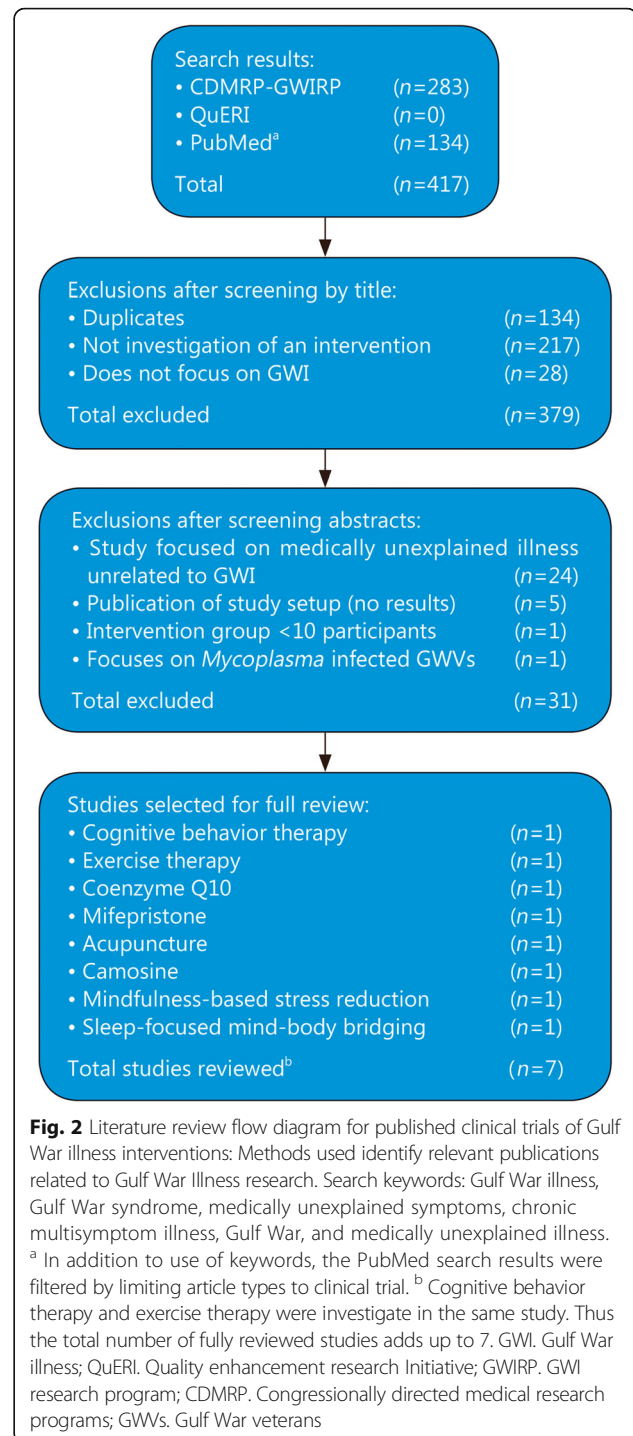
Search results:
• CDMRP-GWIRP (n=283)
• QuERI (n=0)
• PubMed$^a$ (n=134)
Total (n=417)

Exclusions after screening by title:
• Duplicates (n=134)
• Not investigation of an intervention (n=217)
• Does not focus on GWI (n=28)
Total excluded (n=379)

Exclusions after screening abstracts:
• Study focused on medically unexplained illness unrelated to GWI (n=24)
• Publication of study setup (no results) (n=5)
• Intervention group <10 participants (n=1)
• Focuses on Mycoplasma infected GWVs (n=1)
Total excluded (n=31)

Studies selected for full review:
• Cognitive behavior therapy (n=1)
• Exercise therapy (n=1)
• Coenzyme Q10 (n=1)
• Mifepristone (n=1)
• Acupuncture (n=1)
• Camosine (n=1)
• Mindfulness-based stress reduction (n=1)
• Sleep-focused mind-body bridging (n=1)
Total studies reviewed$^b$ (n=7)

Fig. 2 Literature review flow diagram for published clinical trials of Gulf War illness interventions: Methods used identify relevant publications related to Gulf War Illness research. Search keywords: Gulf War illness, Gulf War syndrome, medically unexplained symptoms, chronic multisymptom illness, Gulf War, and medically unexplained illness. $^a$ In addition to use of keywords, the PubMed search results were filtered by limiting article types to clinical trial. $^b$ Cognitive behavior therapy and exercise therapy were investigate in the same study. Thus the total number of fully reviewed studies adds up to 7. GWI. Gulf War illness; QuERI. Quality enhancement research Initiative; GWIRP. GWI research program; CDMRP. Congressionally directed medical research programs; GWVs. Gulf War veterans